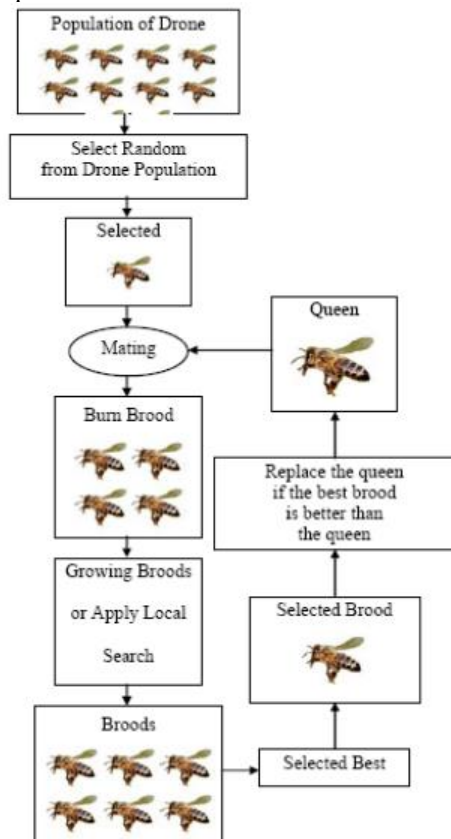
Population of Drone

Select Random from Drone Population

Selected

Mating

Burn Brood

Growing Broods or Apply Local Search

Broods

Selected Best

Selected Brood

Replace the queen if the best brood is better than the queen

Queen